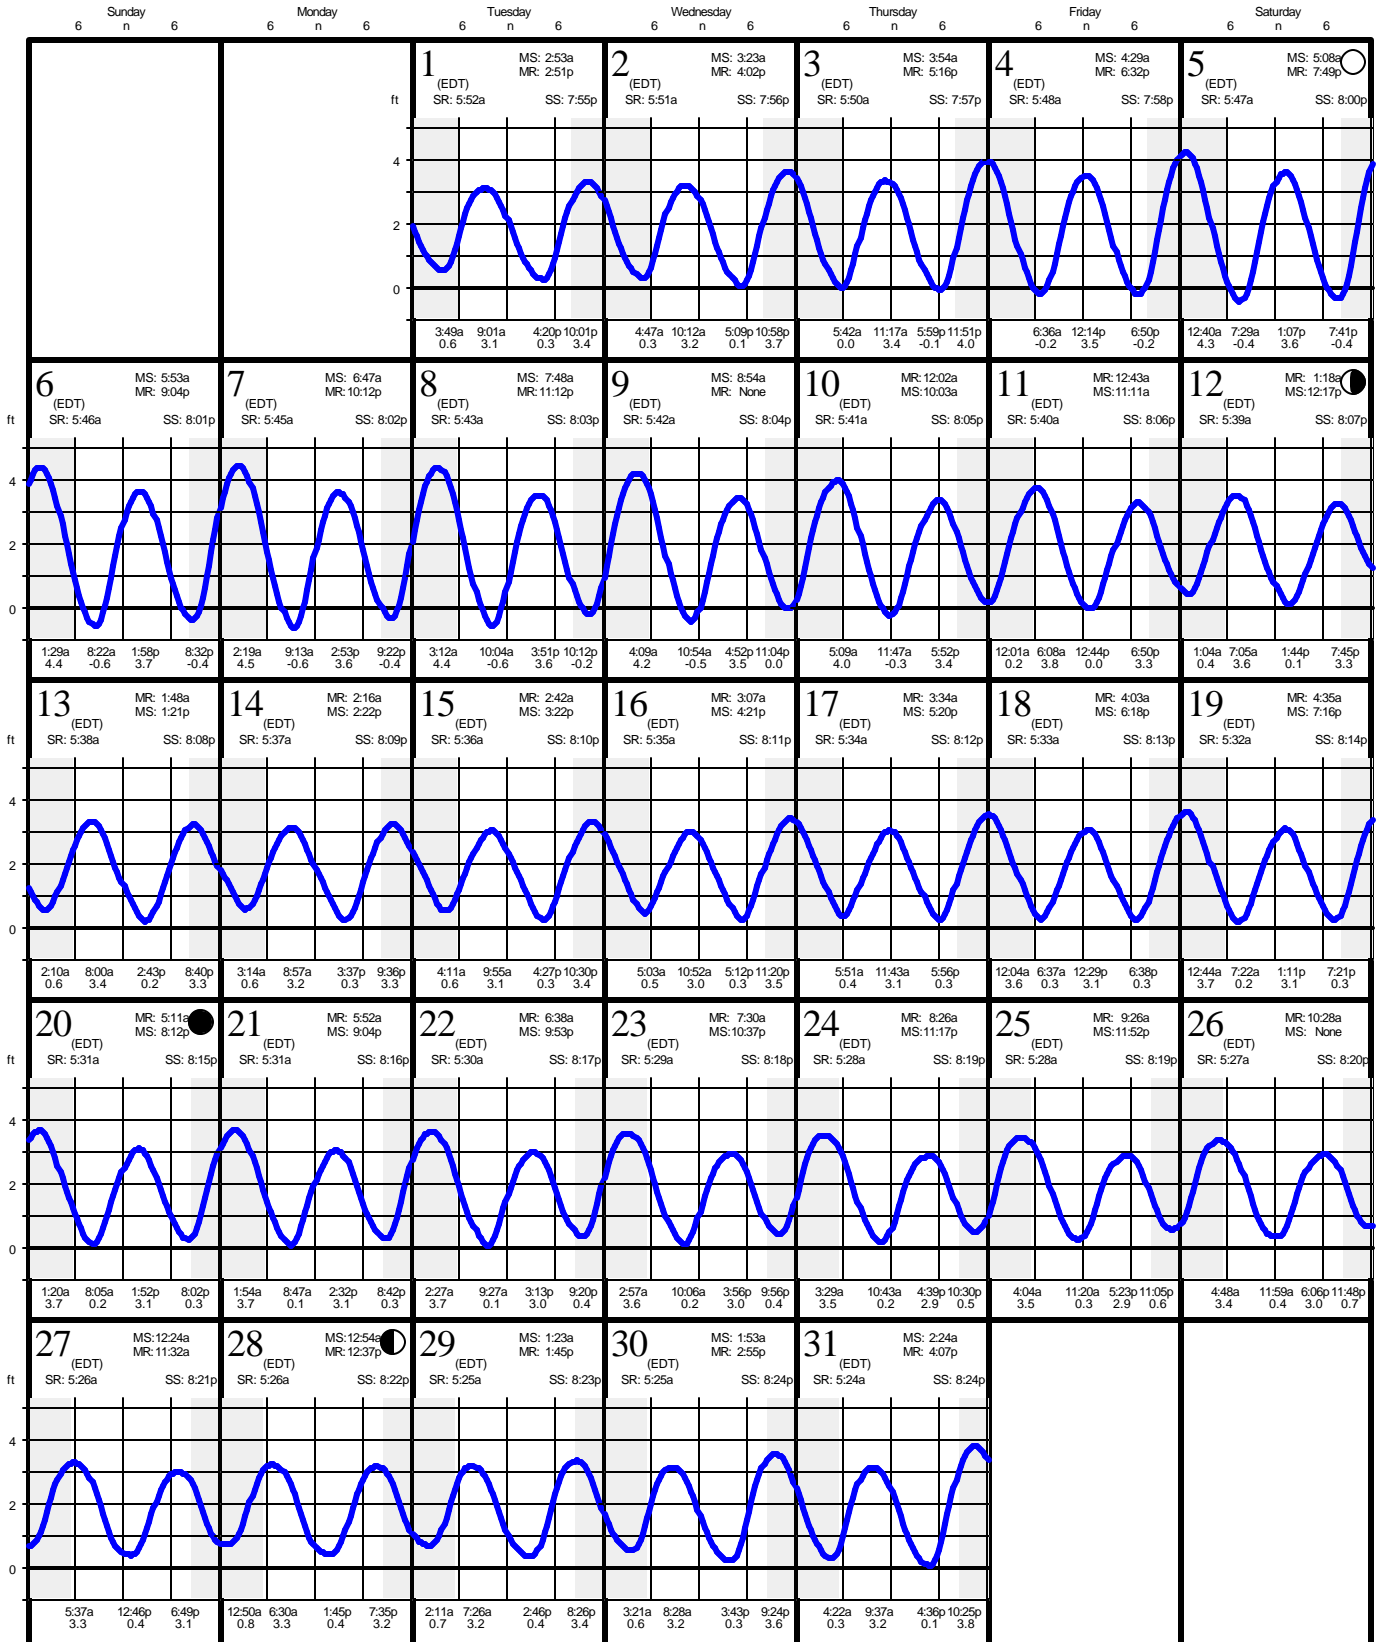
Sunday 6 n 6 Monday 6 n 6 Tuesday 6 n 6 Wednesday 6 n 6 Thursday 6 n 6 Friday 6 n 6 Saturday 6 n 6

1 (EDT) MS: 2:53a MR: 2:51p SR: 5:52a SS: 7:55p
3:49a 0.6 9:01a 3.1 4:20p 0.3 10:01p 3.4

2 (EDT) MS: 3:23a MR: 4:02p SR: 5:51a SS: 7:56p
4:47a 0.3 10:12a 3.2 5:09p 0.1 10:58p 3.7

3 (EDT) MS: 3:54a MR: 5:16p SR: 5:50a SS: 7:57p
5:42a 0.0 11:17a 3.4 5:59p -0.1 11:51p 4.0

4 (EDT) MS: 4:29a MR: 6:32p SR: 5:48a SS: 7:58p
6:36a -0.2 12:14p 3.5 6:50p -0.2

5 (EDT) MS: 5:08a MR: 7:49p SR: 5:47a SS: 8:00p
12:40a 4.3 7:29a -0.4 1:07p 3.6 7:41p -0.4

ft 4 2 0

6 (EDT) MS: 5:53a MR: 9:04p SR: 5:46a SS: 8:01p
1:29a 4.4 8:22a -0.6 1:58p 3.7 8:32p -0.4

7 (EDT) MS: 6:47a MR: 10:12p SR: 5:45a SS: 8:02p
2:19a 4.5 9:13a -0.6 2:53p 3.6 9:22p -0.4

8 (EDT) MS: 7:48a MR: 11:12p SR: 5:43a SS: 8:03p
3:12a 4.4 10:04a -0.6 3:51p 3.6 10:12p -0.2

9 (EDT) MS: 8:54a MR: None SR: 5:42a SS: 8:04p
4:09a 4.2 10:54a -0.5 4:52p 3.5 11:04p 0.0

10 (EDT) MR: 12:02a MS: 10:03a SR: 5:41a SS: 8:05p
5:09a 4.0 11:47a -0.3 5:52p 3.4

11 (EDT) MR: 12:43a MS: 11:11a SR: 5:40a SS: 8:06p
12:01a 0.2 6:08a 3.8 12:44p 0.0 6:50p 3.3

12 (EDT) MR: 1:18a MS: 12:17p SR: 5:39a SS: 8:07p
1:04a 0.4 7:05a 3.6 1:44p 0.1 7:45p 3.3

13 (EDT) MR: 1:48a MS: 1:21p SR: 5:38a SS: 8:08p
2:10a 0.6 8:00a 3.4 2:43p 0.2 8:40p 3.3

14 (EDT) MR: 2:16a MS: 2:22p SR: 5:37a SS: 8:09p
3:14a 0.6 8:57a 3.2 3:37p 0.3 9:36p 3.3

15 (EDT) MR: 2:42a MS: 3:22p SR: 5:36a SS: 8:10p
4:11a 0.6 9:55a 3.1 4:27p 0.3 10:30p 3.4

16 (EDT) MR: 3:07a MS: 4:21p SR: 5:35a SS: 8:11p
5:03a 0.5 10:52a 3.0 5:12p 0.3 11:20p 3.5

17 (EDT) MR: 3:34a MS: 5:20p SR: 5:34a SS: 8:12p
5:51a 0.4 11:43a 3.1 5:56p 0.3

18 (EDT) MR: 4:03a MS: 6:18p SR: 5:33a SS: 8:13p
12:04a 3.6 6:37a 0.3 12:29p 3.1 6:38p 0.3

19 (EDT) MR: 4:35a MS: 7:16p SR: 5:32a SS: 8:14p
12:44a 3.7 7:22a 0.2 1:11p 3.1 7:21p 0.3

20 (EDT) MR: 5:11a MS: 8:12p SR: 5:31a SS: 8:15p
1:20a 3.7 8:05a 0.2 1:52p 3.1 8:02p 0.3

21 (EDT) MR: 5:52a MS: 9:04p SR: 5:31a SS: 8:16p
1:54a 3.7 8:47a 0.1 2:32p 3.1 8:42p 0.3

22 (EDT) MR: 6:38a MS: 9:53p SR: 5:30a SS: 8:17p
2:27a 3.7 9:27a 0.1 3:13p 3.0 9:20p 0.4

23 (EDT) MR: 7:30a MS: 10:37p SR: 5:29a SS: 8:18p
2:57a 3.6 10:06a 0.2 3:56p 3.0 9:56p 0.4

24 (EDT) MR: 8:26a MS: 11:17p SR: 5:28a SS: 8:19p
3:29a 3.5 10:43a 0.2 4:39p 2.9 10:30p 0.5

25 (EDT) MR: 9:26a MS: 11:52p SR: 5:28a SS: 8:19p
4:04a 3.5 11:20a 0.3 5:23p 2.9 11:05p 0.6

26 (EDT) MR: 10:28a MS: None SR: 5:27a SS: 8:20p
4:48a 3.4 11:59a 0.4 6:06p 3.0 11:48p 0.7

27 (EDT) MS: 12:24a MR: 11:32a SR: 5:26a SS: 8:21p
5:37a 3.3 12:46p 0.4 6:49p 3.1

28 (EDT) MS: 12:54a MR: 12:37p SR: 5:26a SS: 8:22p
12:50a 0.8 6:30a 3.3 1:45p 0.4 7:35p 3.2

29 (EDT) MS: 1:23a MR: 1:45p SR: 5:25a SS: 8:23p
2:11a 0.7 7:26a 3.2 2:46p 0.4 8:26p 3.4

30 (EDT) MS: 1:53a MR: 2:55p SR: 5:25a SS: 8:24p
3:21a 0.6 8:28a 3.2 3:43p 0.3 9:24p 3.6

31 (EDT) MS: 2:24a MR: 4:07p SR: 5:24a SS: 8:24p
4:22a 0.3 9:37a 3.2 4:36p 0.1 10:25p 3.8